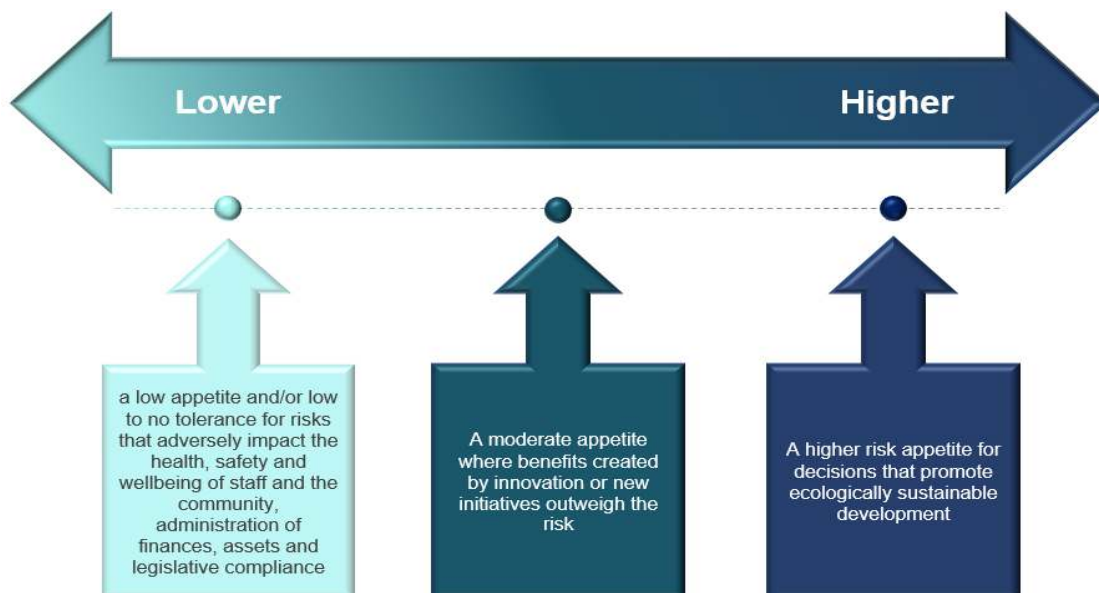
Lower

Higher

a low appetite and/or low to no tolerance for risks that adversely impact the health, safety and wellbeing of staff and the community, administration of finances, assets and legislative compliance

A moderate appetite where benefits created by innovation or new initiatives outweigh the risk

A higher risk appetite for decisions that promote ecologically sustainable development